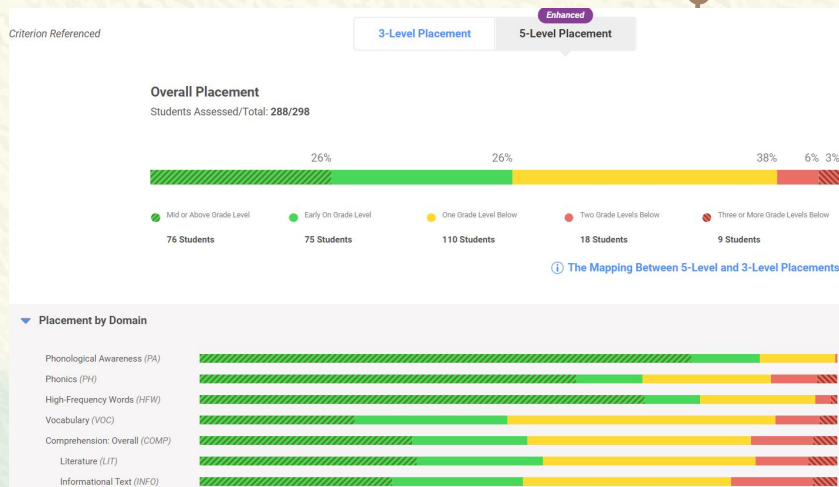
Criterion Referenced

3-Level Placement

Enhanced

5-Level Placement

Overall Placement

Students Assessed/Total: 288/298

26%

26%

38%

6%

3%

Mid or Above Grade Level

76 Students

Early On Grade Level

75 Students

One Grade Level Below

110 Students

Two Grade Levels Below

18 Students

Three or More Grade Levels Below

9 Students

ⓘ The Mapping Between 5-Level and 3-Level Placements

Placement by Domain

Phonological Awareness (PA)

Phonics (PH)

High-Frequency Words (HFW)

Vocabulary (VOC)

Comprehension: Overall (COMP)

Literature (LIT)

Informational Text (INFO)